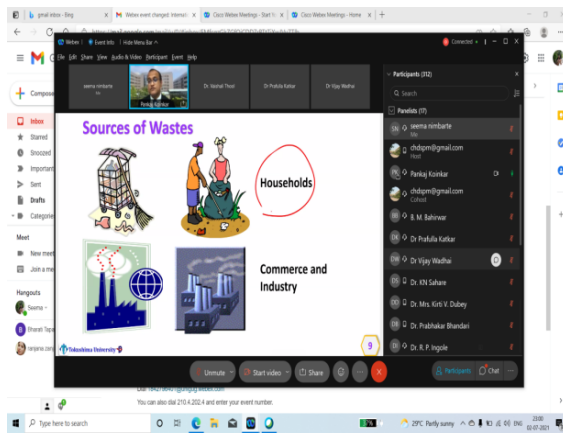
gmail inbox - Bing
Webex event changed: Internati
Cisco Webex Meetings - Start Y
Cisco Webex Meetings - Home

Webex
Event info:
Hide Menu Bar
Connected

File Edit Share View Audio & Video Participant Event Help

seema nimbarte
Pankaj Koinkar
Dr Vaishali Thool
Dr Prafulla Katkar
Dr Vijay Wadhai

Sources of Wastes

Households

Commerce and Industry

Tokushima University

9

Participants (312)

Panelists (17)

seema nimbarte
Me

chdspm@gmail.com
Host

Pankaj Koinkar

chdspm@gmail.com
Cohost

B. M. Bahirwar

Dr Prafulla Katkar

Dr Vijay Wadhai

Dr. KN Sahare

Dr. Mrs. Kirti V. Dubey

Dr. Prabhakar Bhandari

Dr. R. P. Ingole

Unmute
Start video
Share
Participants
Chat

Compose
Inbox
Starred
Snoozed
Important
Sent
Drafts
Categories
Meet
New meet
Join a me
Hangouts
Seema
Bharati Tapa

You can also dial 210.4.202.4 and enter your event number.

Type here to search

29°C Partly sunny
ENG
23:00
02-07-2021